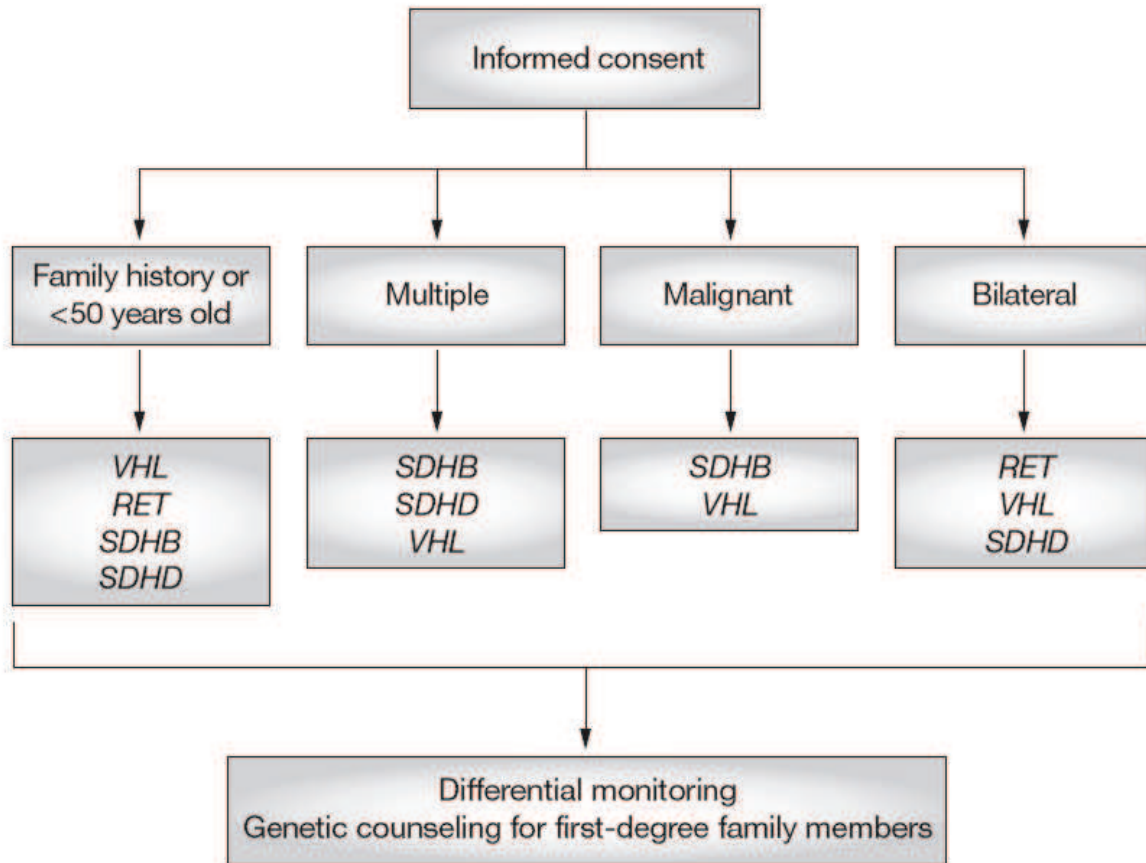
Informed consent

Family history or <50 years old

Multiple

Malignant

Bilateral

VHL
RET
SDHB
SDHD

SDHB
SDHD
VHL

SDHB
VHL

RET
VHL
SDHD

Differential monitoring
Genetic counseling for first-degree family members